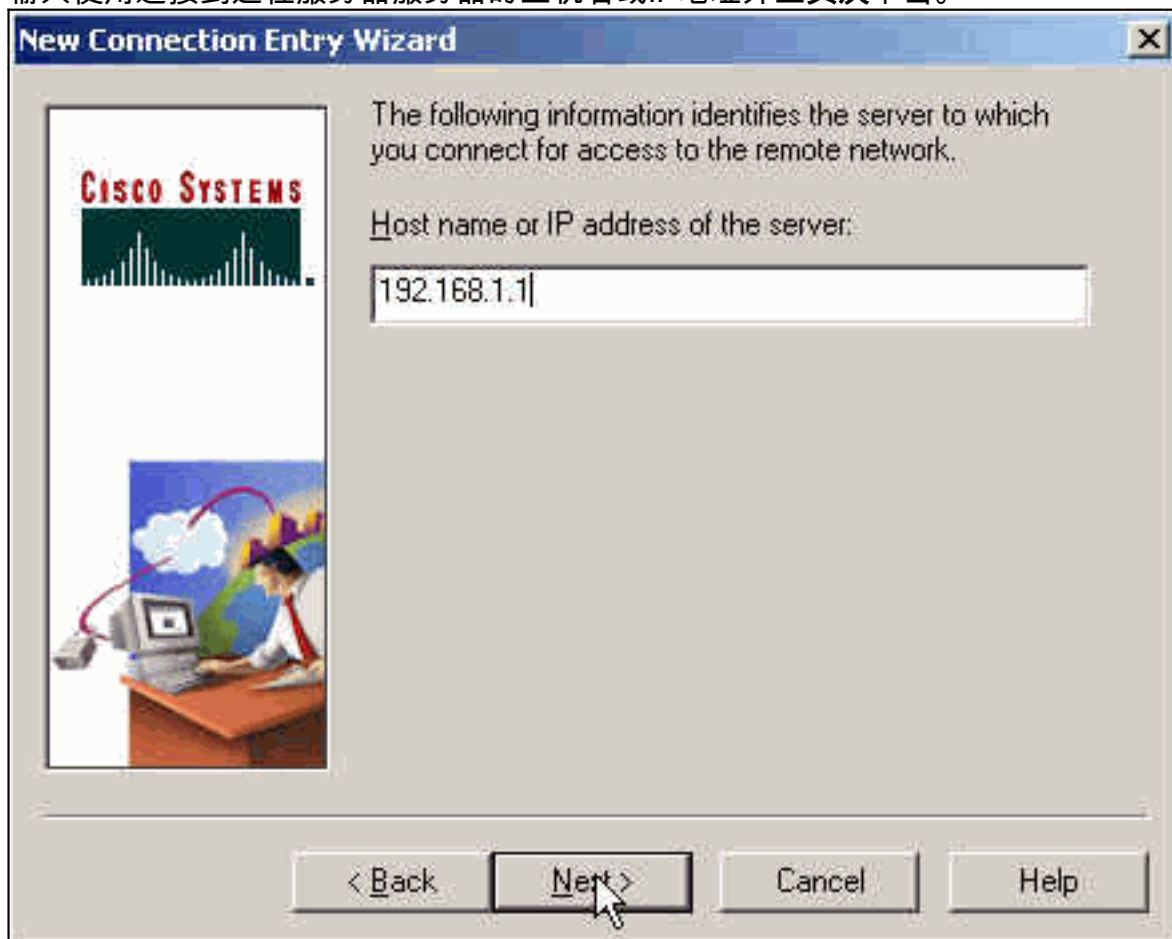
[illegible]

New Connection Entry Wizard

CISCO SYSTEMS

The following information identifies the server to which you connect for access to the remote network.

Host name or IP address of the server:

192.168.1.1

< Back
Next >
Cancel
Help